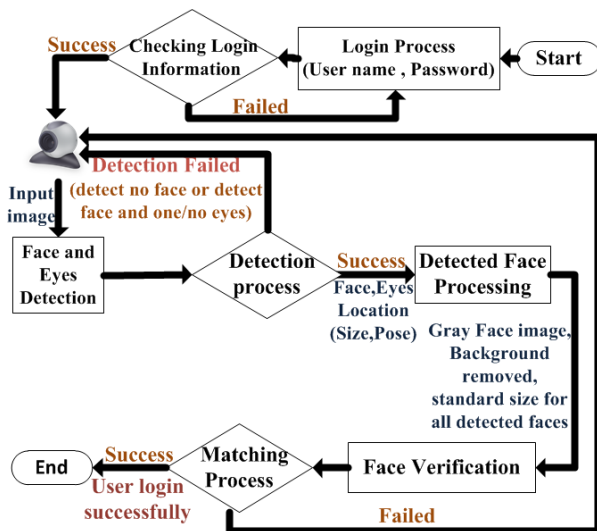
Start

Login Process
(User name , Password)

Checking Login Information

Success

Failed

Detection Failed
(detect no face or detect face and one/no eyes)

Input image

Face and Eyes Detection

Detection process

Success

Face,Eyes Location (Size,Pose)

Detected Face Processing

Gray Face image, Background removed, standard size for all detected faces

Face Verification

Matching Process

Success

User login successfully

End

Failed